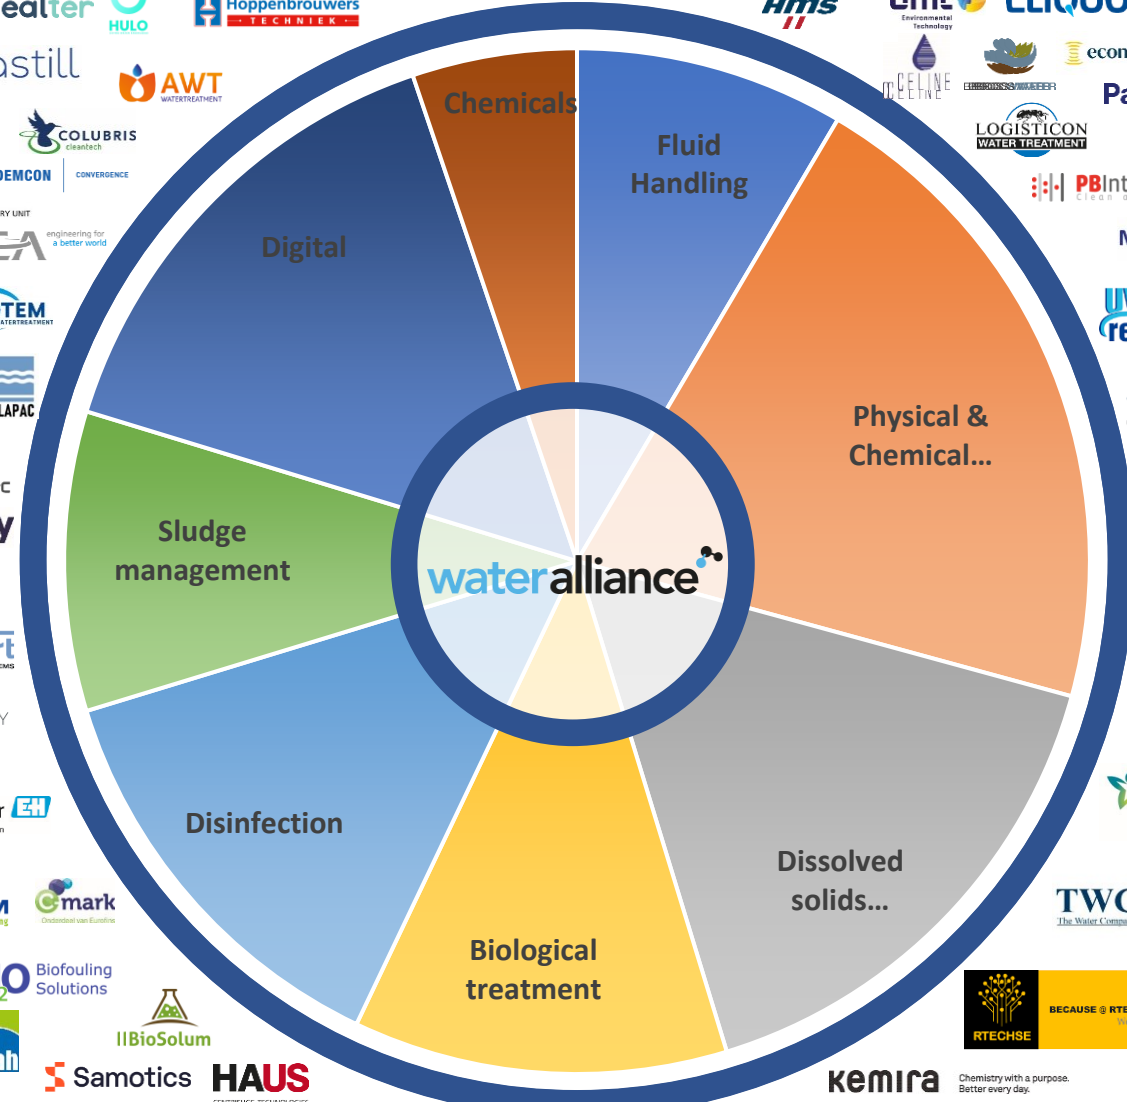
Chemicals

Fluid Handling

Digital

Physical & Chemical...

Sludge management

wateralliance

Disinfection

Dissolved solids...

Biological treatment

ealter
HULO
Hoppenbrouwers TECHNIEK
astill
AWT WATERTREATMENT
COLUBRIS cleantech
DEMCON
CONVERGENCE
RY UNIT
engineering for a better world
TEM
ATERTREATMENT
LAPAC
C
Y
rt
EMS
Y
r
EH
Cmark
Onderdeel van Eurofins
Biofouling Solutions
BioSolum
Samotics
HAUS
Hms
Environmental Technology
CELINE
econ
Pa
LOGISTICON WATER TREATMENT
PBInt
Clean
M
re
TWC
The Water Compa
RTECHSE
BECAUSE @ RTE
Kemira
Chemistry with a purpose. Better every day.